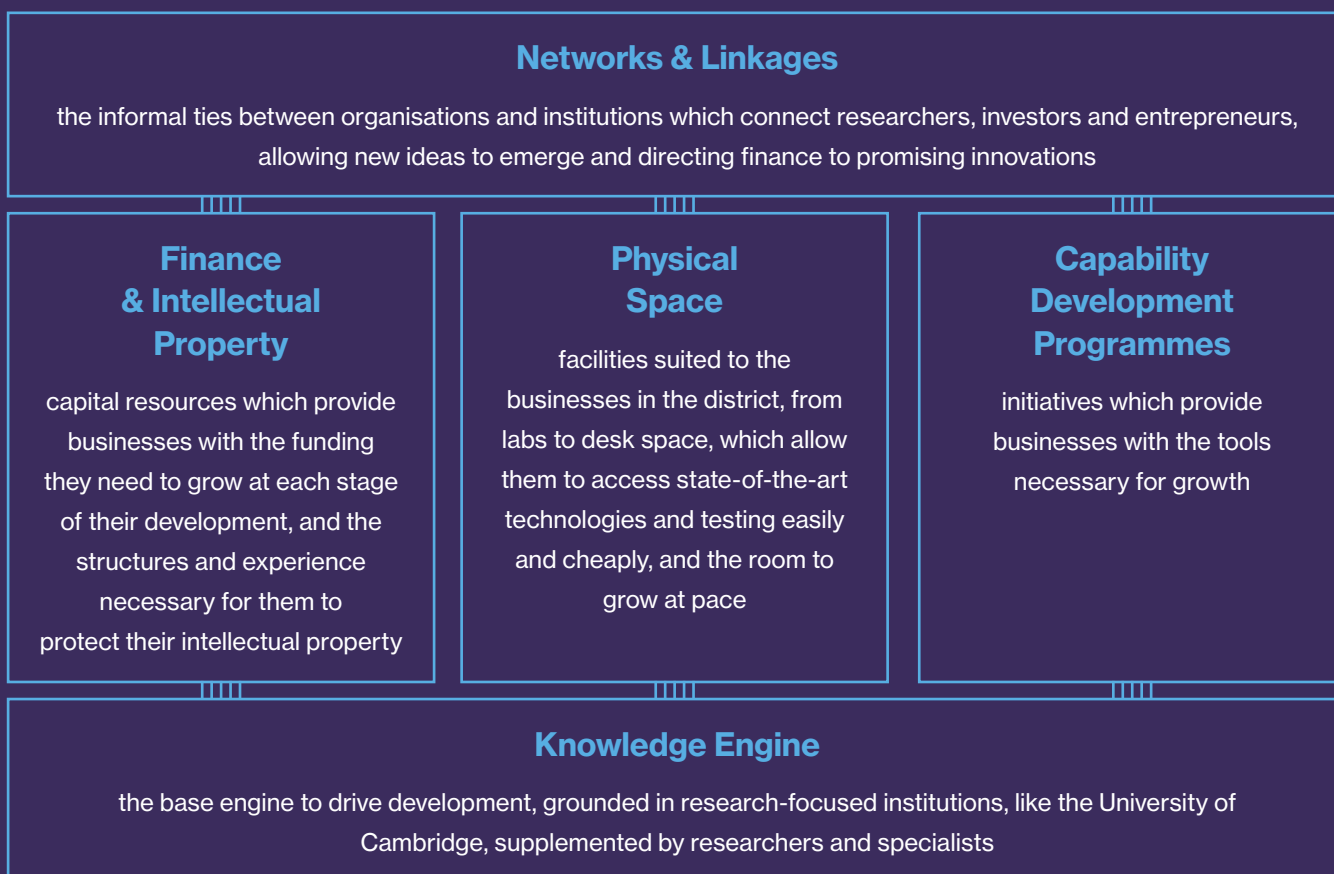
Networks & Linkages

the informal ties between organisations and institutions which connect researchers, investors and entrepreneurs, allowing new ideas to emerge and directing finance to promising innovations

Finance & Intellectual Property

capital resources which provide businesses with the funding they need to grow at each stage of their development, and the structures and experience necessary for them to protect their intellectual property

Physical Space

facilities suited to the businesses in the district, from labs to desk space, which allow them to access state-of-the-art technologies and testing easily and cheaply, and the room to grow at pace

Capability Development Programmes

initiatives which provide businesses with the tools necessary for growth

Knowledge Engine

the base engine to drive development, grounded in research-focused institutions, like the University of Cambridge, supplemented by researchers and specialists